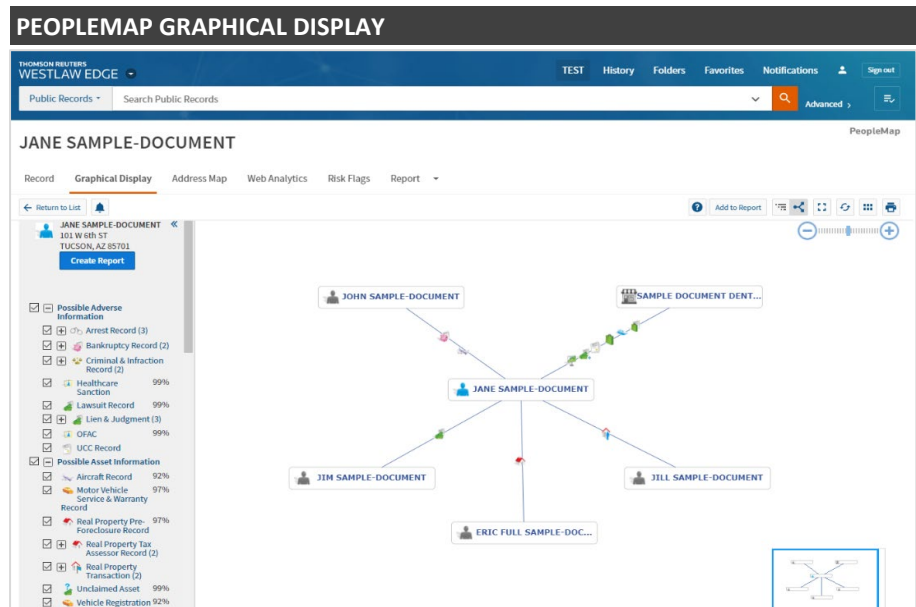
PEOPLEMAP GRAPHICAL DISPLAY

THOMSON REUTERS
WESTLAW EDGE

TEST History Folders Favorites Notifications Sign out

Public Records Search Public Records Advanced

JANE SAMPLE-DOCUMENT

PeopleMap

Record Graphical Display Address Map Web Analytics Risk Flags Report

Return to List

Add to Report

JANE SAMPLE-DOCUMENT
101 W 6th ST
TUCSON, AZ 85701

Create Report

Possible Adverse Information
Arrest Record (3)
Bankruptcy Record (2)
Criminal & Infraction Record (2)
Healthcare Sanction 99%
Lawsuit Record 99%
Lien & Judgment (3)
OFAC 99%
UCC Record
Possible Asset Information
Aircraft Record 92%
Motor Vehicle Service & Warranty Record 97%
Real Property Pre-Foreclosure Record 97%
Real Property Tax Assessor Record (2)
Real Property Transaction (2)
Unclaimed Asset 99%
Vehicle Registration 92%

JOHN SAMPLE-DOCUMENT
SAMPLE DOCUMENT DENT...
JANE SAMPLE-DOCUMENT
JIM SAMPLE-DOCUMENT
JILL SAMPLE-DOCUMENT
ERIC FULL SAMPLE-DOC...